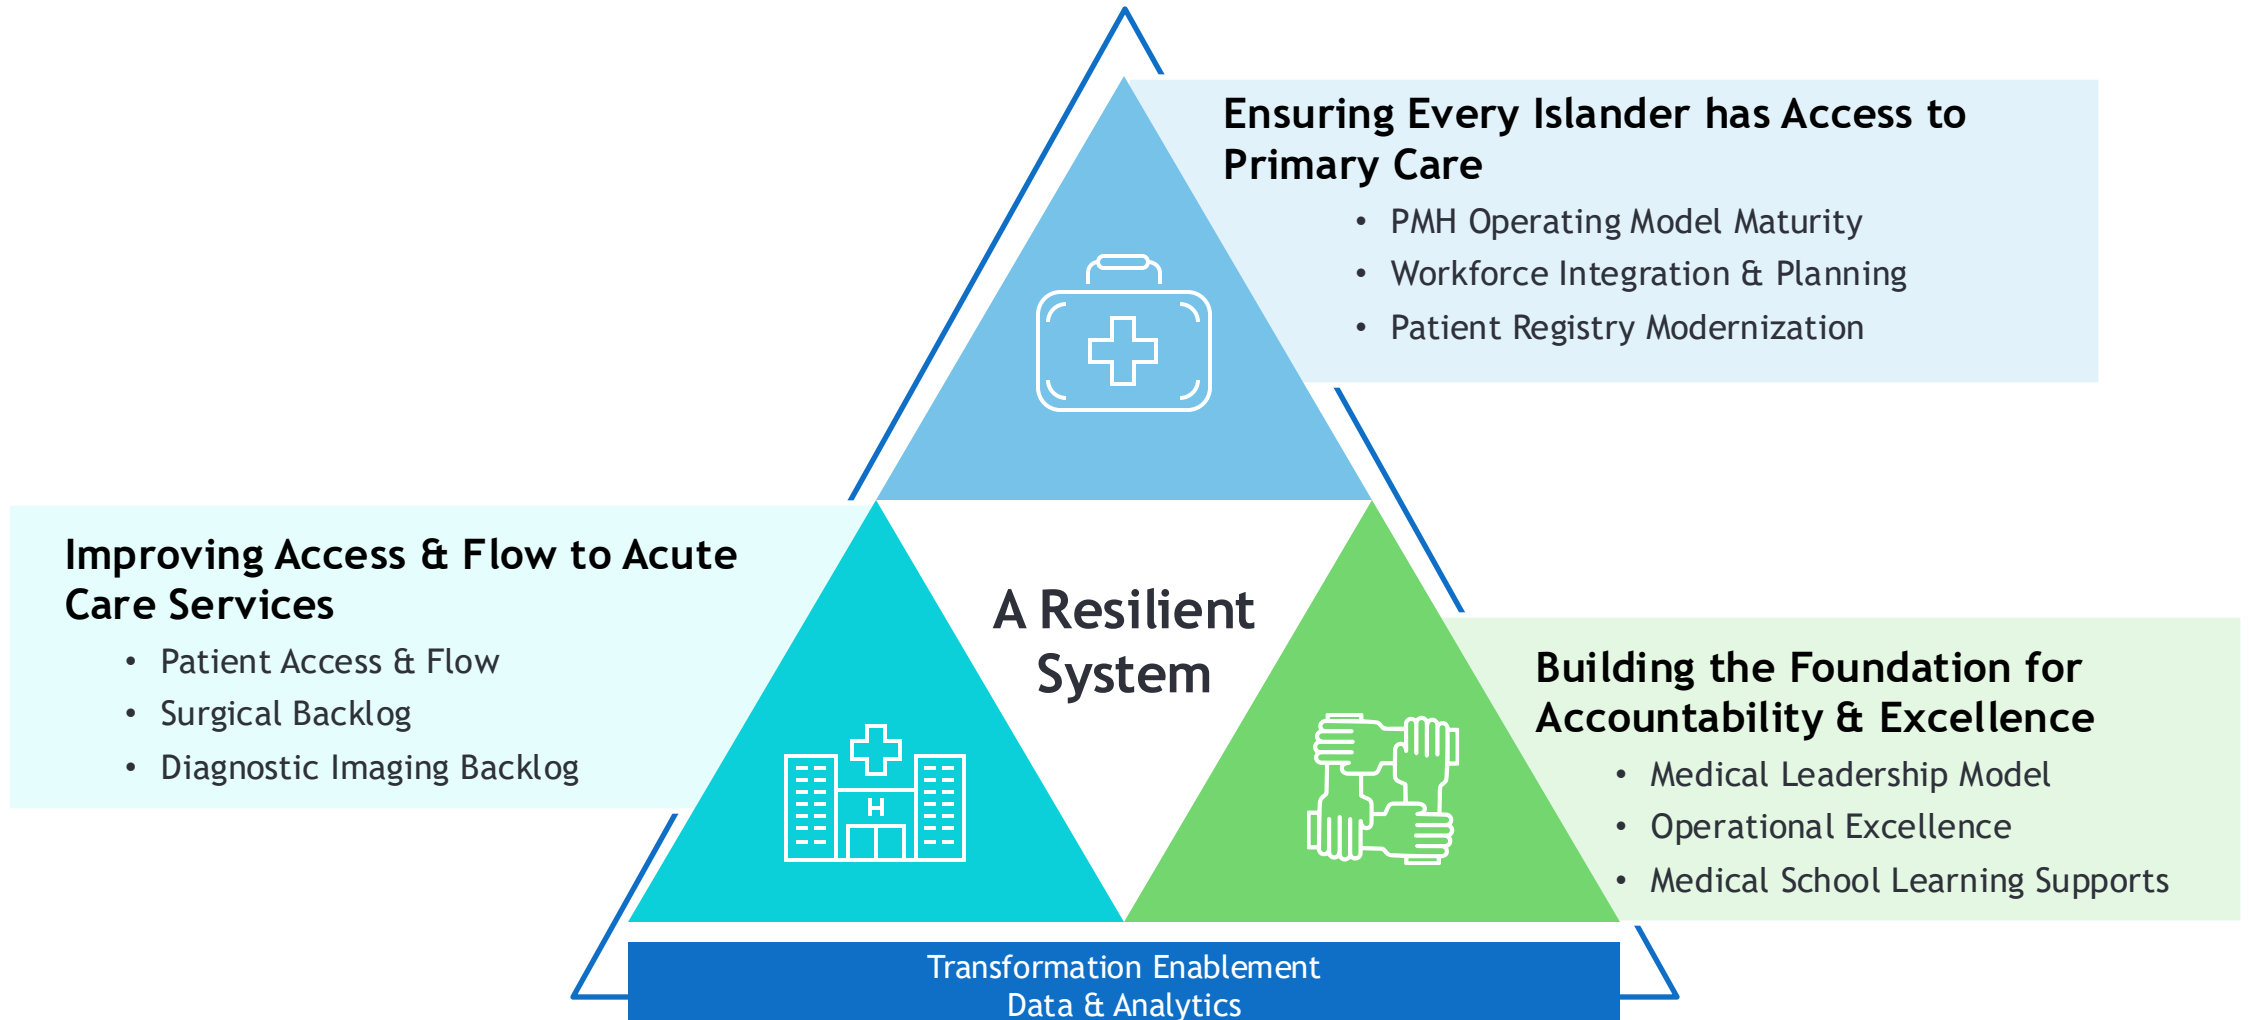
Ensuring Every Islander has Access to Primary Care

- PMH Operating Model Maturity
- Workforce Integration & Planning
- Patient Registry Modernization

Improving Access & Flow to Acute Care Services

- Patient Access & Flow
- Surgical Backlog
- Diagnostic Imaging Backlog

A Resilient System

H

Building the Foundation for Accountability & Excellence

- Medical Leadership Model
- Operational Excellence
- Medical School Learning Supports

Transformation Enablement
Data & Analytics